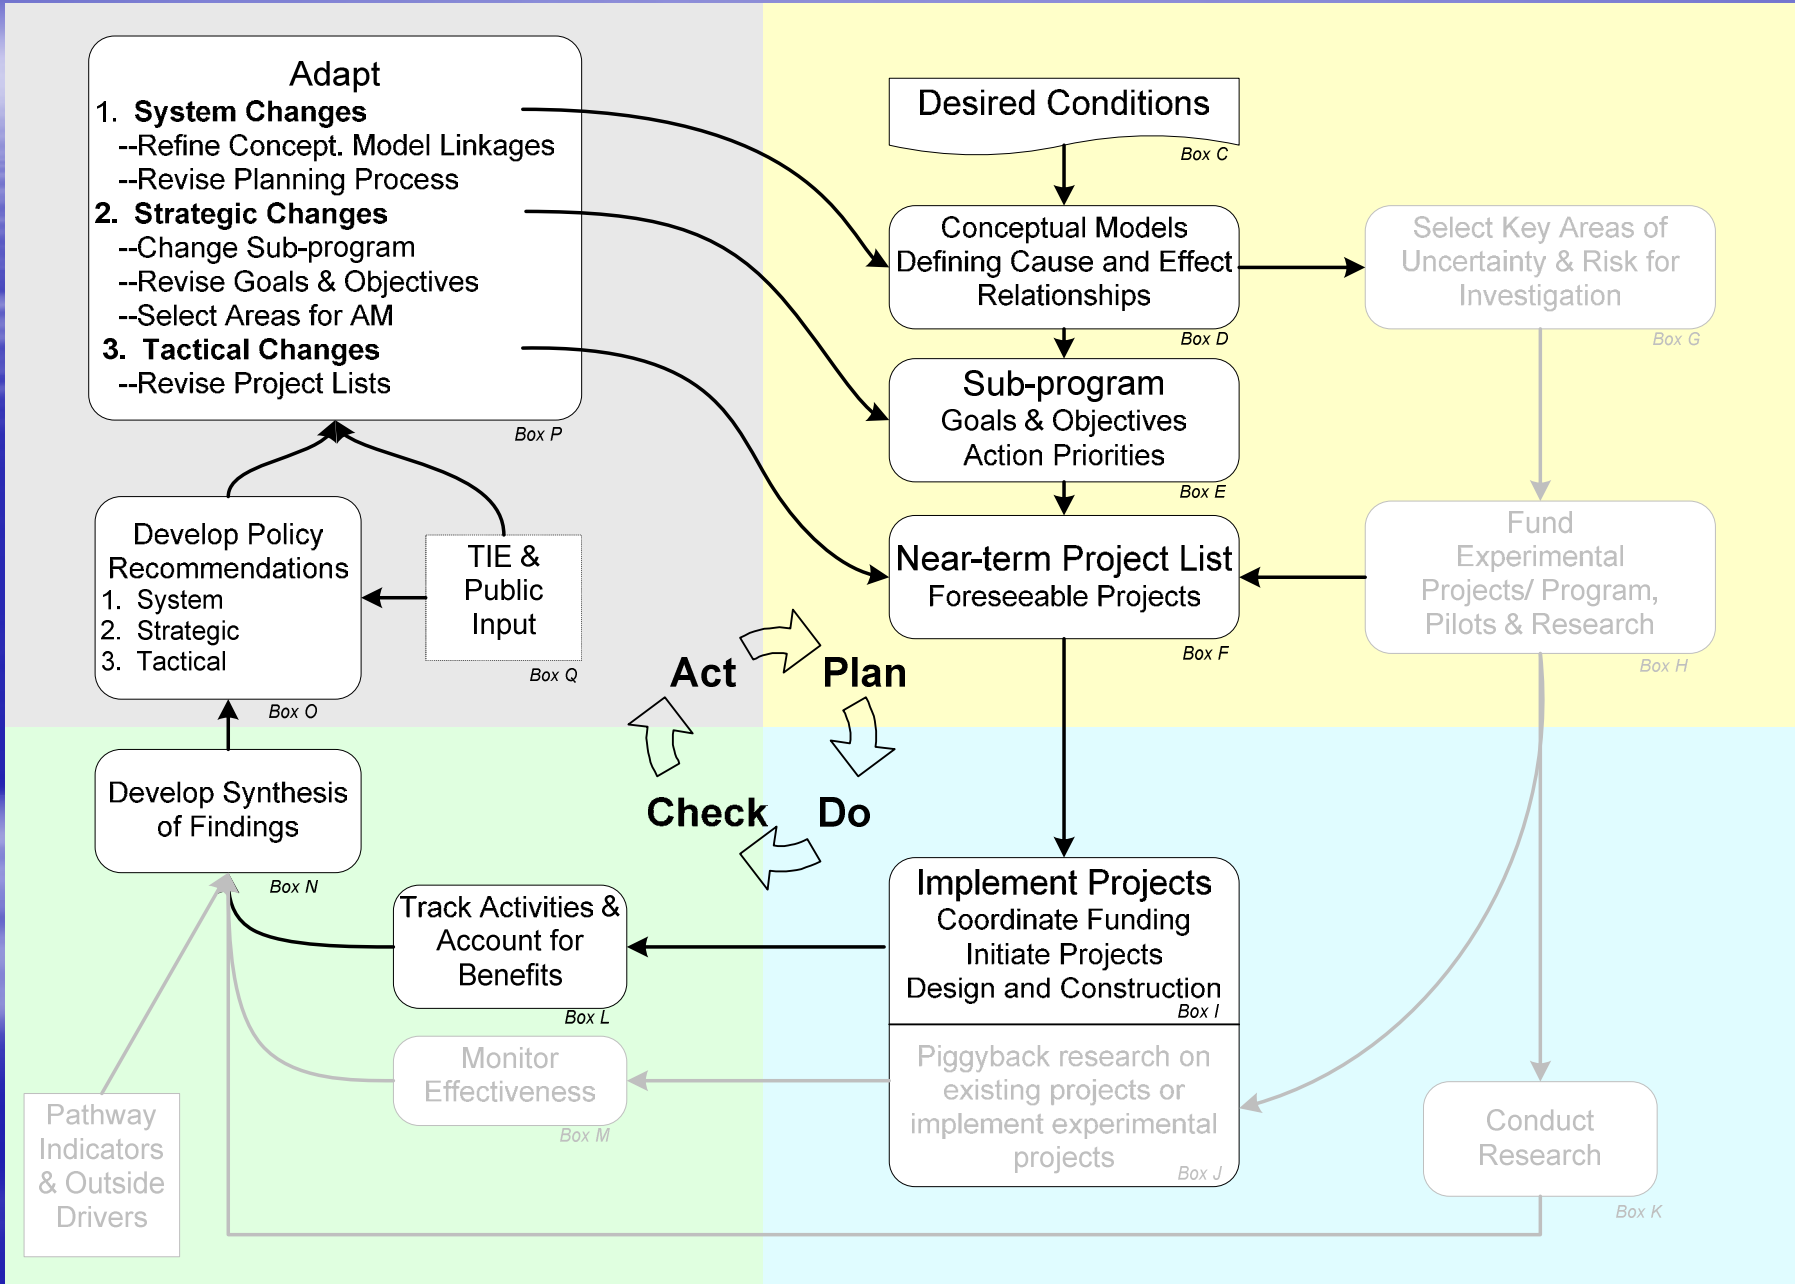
Adapt
1. **System Changes**
--Refine Concept. Model Linkages
--Revise Planning Process
2. **Strategic Changes**
--Change Sub-program
--Revise Goals & Objectives
--Select Areas for AM
3. **Tactical Changes**
--Revise Project Lists
Box P

Desired Conditions
Box C

Conceptual Models Defining Cause and Effect Relationships
Box D

Select Key Areas of Uncertainty & Risk for Investigation
Box G

Sub-program
Goals & Objectives
Action Priorities
Box E

Develop Policy Recommendations
1. System
2. Strategic
3. Tactical
Box O

TIE & Public Input
Box Q

Near-term Project List
Foreseeable Projects
Box F

Fund Experimental Projects/ Program, Pilots & Research
Box H

Act

Plan

Check

Do

Develop Synthesis of Findings
Box N

Track Activities & Account for Benefits
Box L

Implement Projects
Coordinate Funding
Initiate Projects
Design and Construction
Box I

Piggyback research on existing projects or implement experimental projects
Box J

Monitor Effectiveness
Box M

Pathway Indicators & Outside Drivers

Conduct Research
Box K